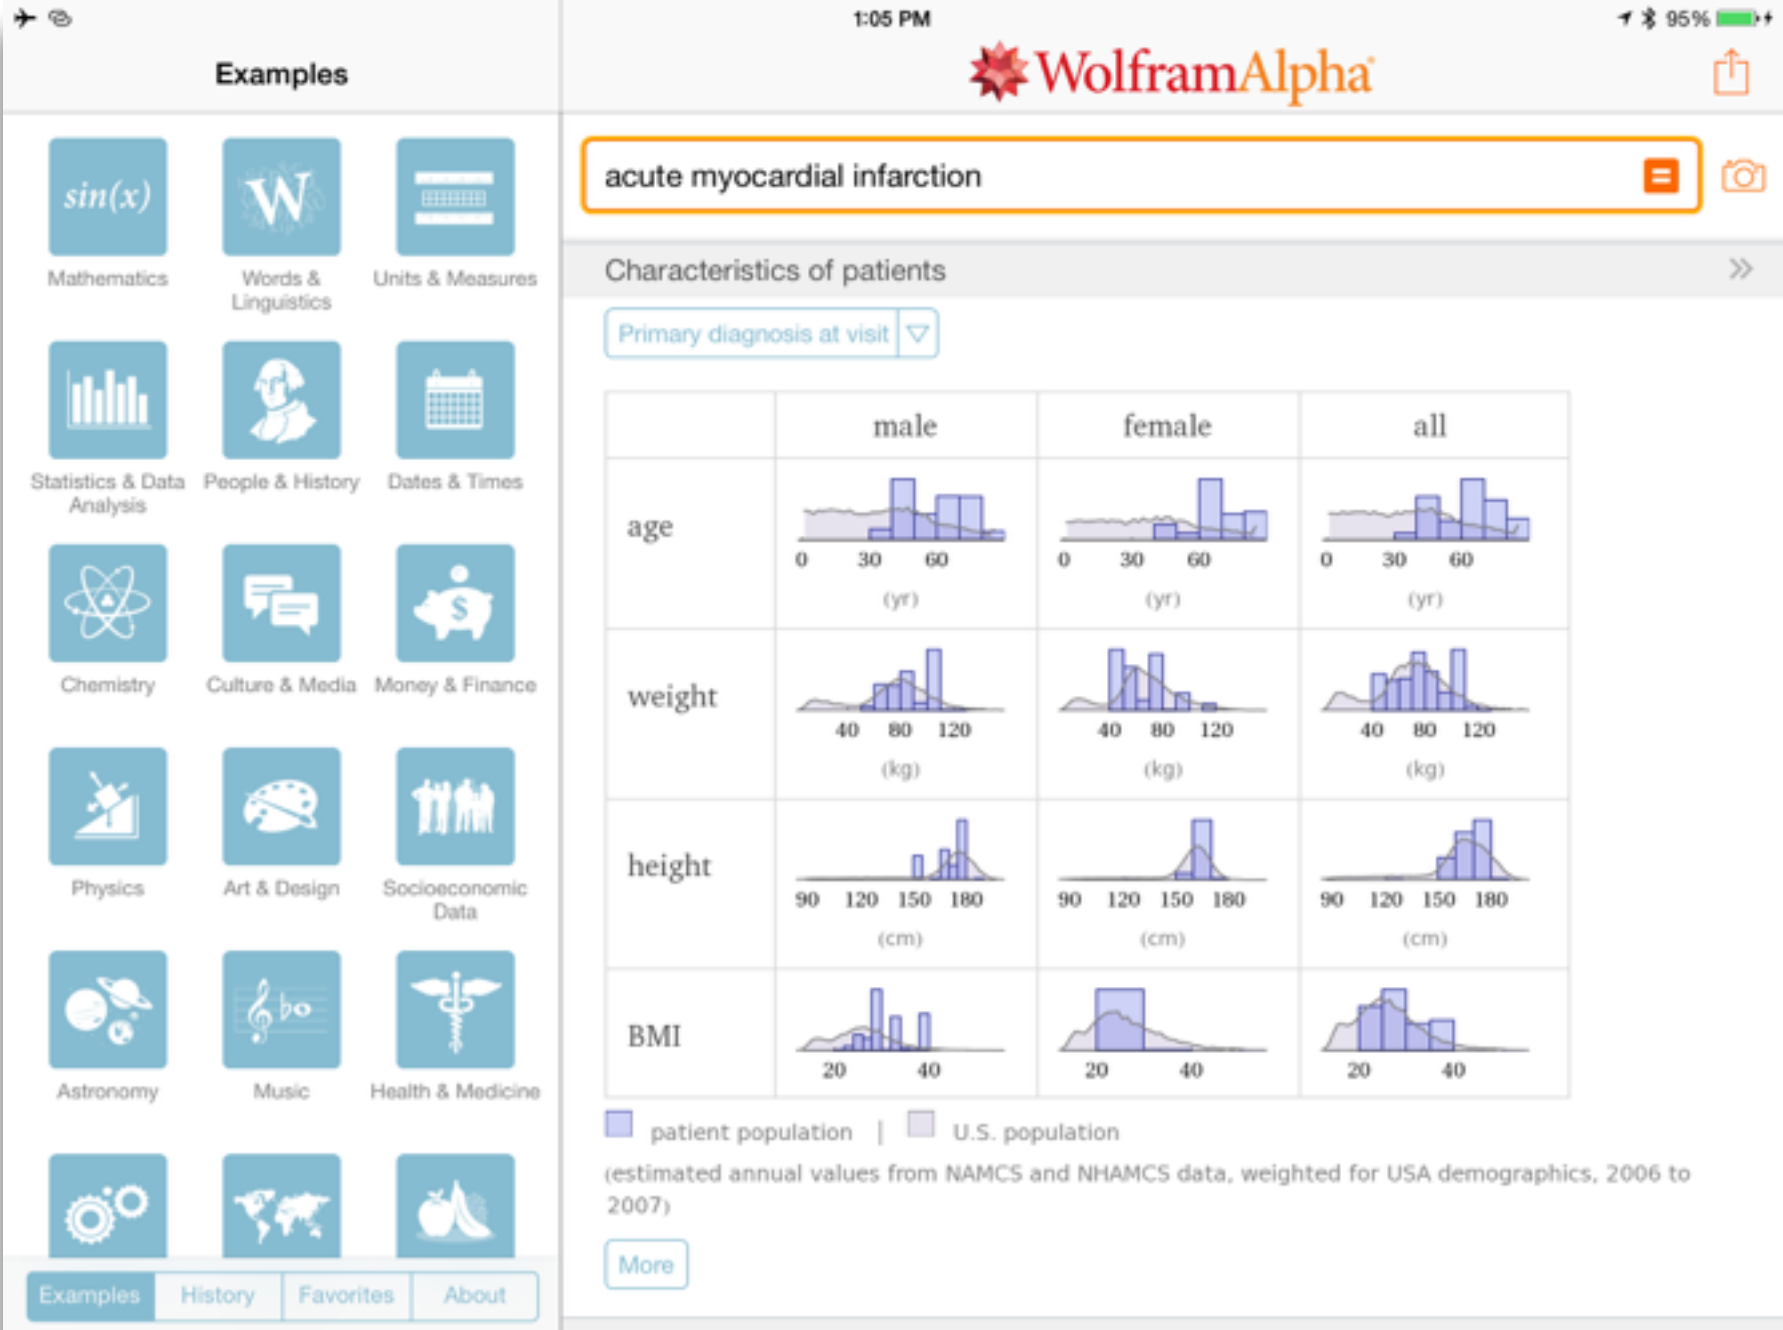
1:05 PM
95%

Examples

sin(x)
Mathematics
W
Words & Linguistics
Units & Measures
Statistics & Data Analysis
People & History
Dates & Times
Chemistry
Culture & Media
Money & Finance
Physics
Art & Design
Socioeconomic Data
Astronomy
Music
Health & Medicine

Examples | History | Favorites | About

WolframAlpha

acute myocardial infarction

Characteristics of patients

Primary diagnosis at visit

| | male | female | all |
|---|---|---|---|
| age | 0 30 60 (yr) | 0 30 60 (yr) | 0 30 60 (yr) |
| weight | 40 80 120 (kg) | 40 80 120 (kg) | 40 80 120 (kg) |
| height | 90 120 150 180 (cm) | 90 120 150 180 (cm) | 90 120 150 180 (cm) |
| BMI | 20 40 | 20 40 | 20 40 |

patient population | U.S. population

(estimated annual values from NAMCS and NHAMCS data, weighted for USA demographics, 2006 to 2007)

More